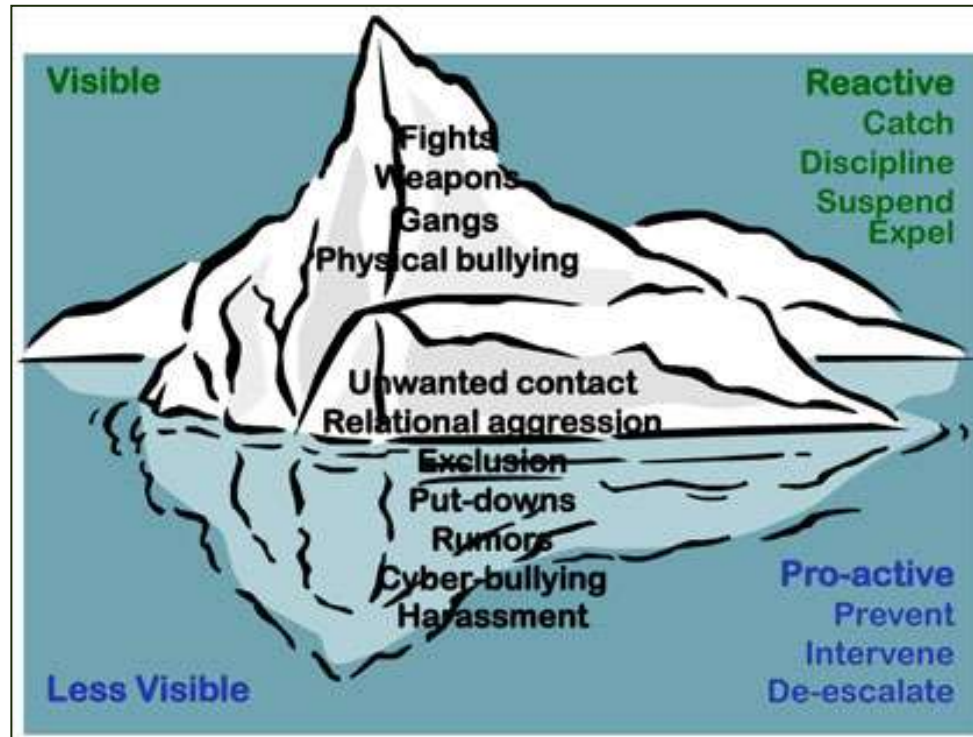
Visible

Reactive
Catch
Discipline
Suspend
Expel

Fights
Weapons
Gangs
Physical bullying

Unwanted contact
Relational aggression
Exclusion
Put-downs
Rumors
Cyber-bullying
Harassment

Pro-active
Prevent
Intervene
De-escalate

Less Visible